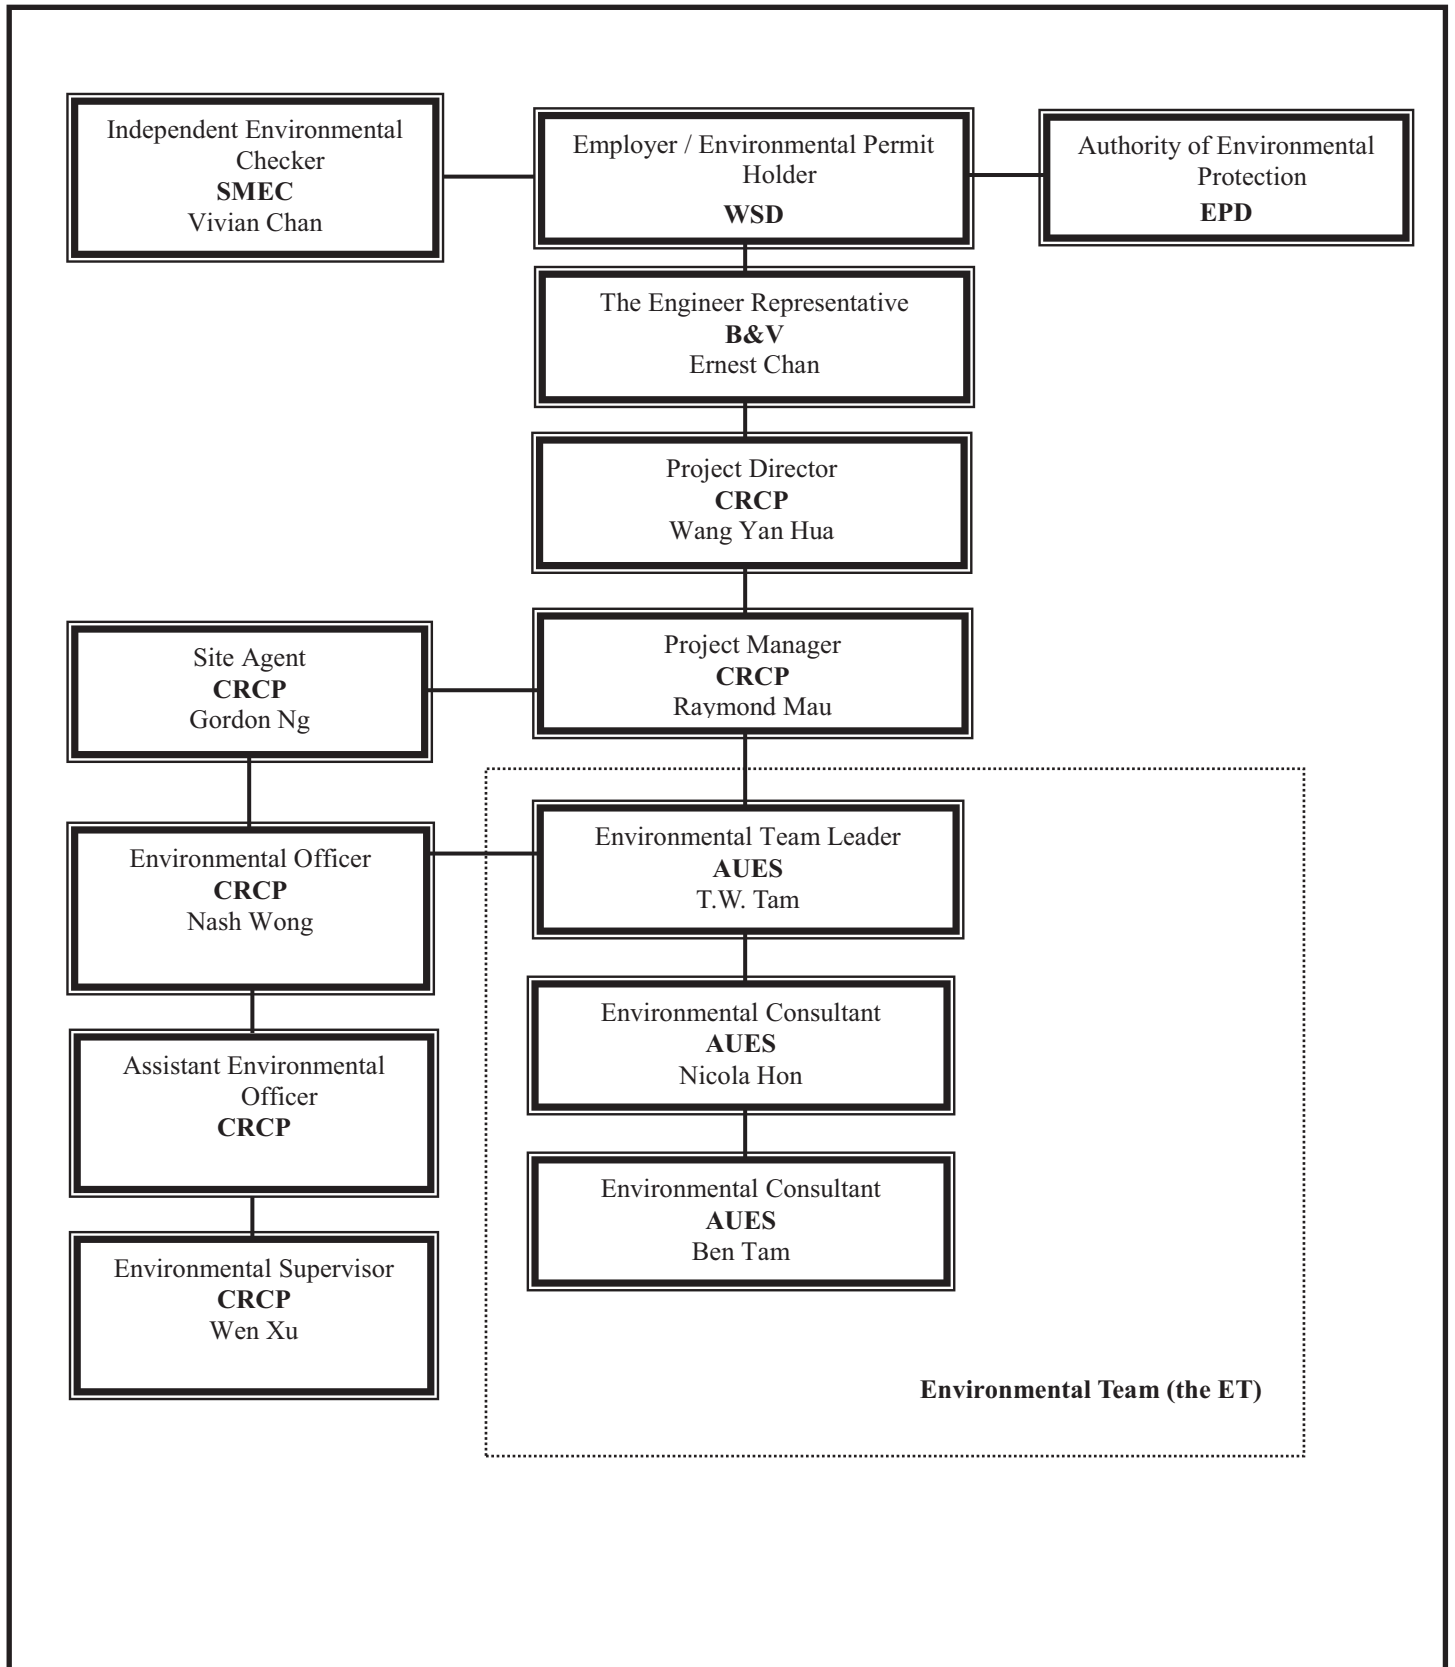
Independent Environmental Checker
SMEC
Vivian Chan

Employer / Environmental Permit Holder
WSD

Authority of Environmental Protection
EPD

The Engineer Representative
B&V
Ernest Chan

Project Director
CRCP
Wang Yan Hua

Site Agent
CRCP
Gordon Ng

Project Manager
CRCP
Raymond Mau

Environmental Officer
CRCP
Nash Wong

Environmental Team Leader
AUES
T.W. Tam

Environmental Consultant
AUES
Nicola Hon

Assistant Environmental Officer
CRCP

Environmental Consultant
AUES
Ben Tam

Environmental Supervisor
CRCP
Wen Xu

Environmental Team (the ET)